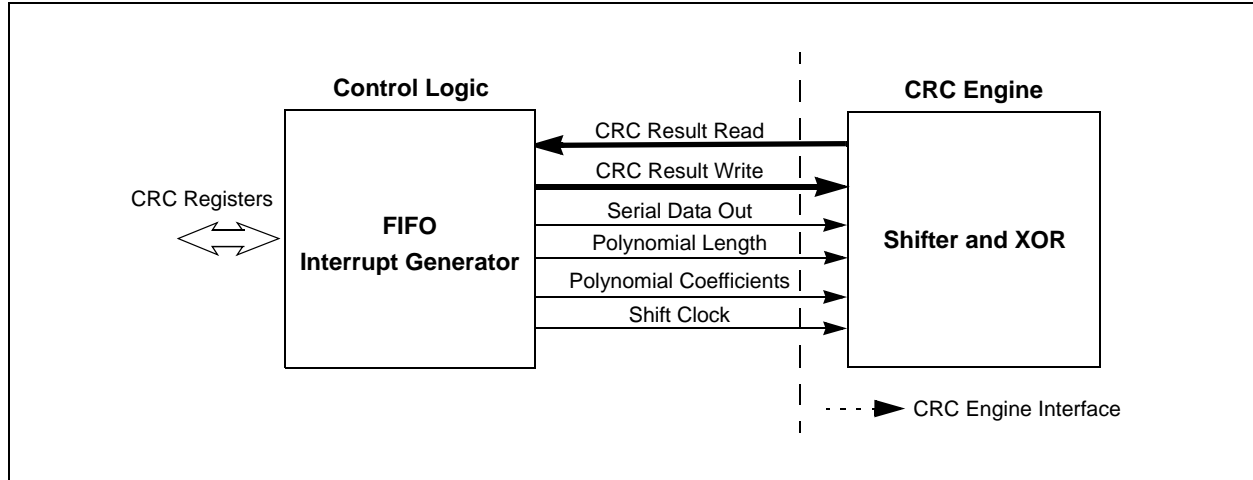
Control Logic

CRC Engine

CRC Result Read

CRC Result Write

CRC Registers

FIFO
Interrupt Generator

Serial Data Out

Polynomial Length

Polynomial Coefficients

Shift Clock

Shifter and XOR

CRC Engine Interface